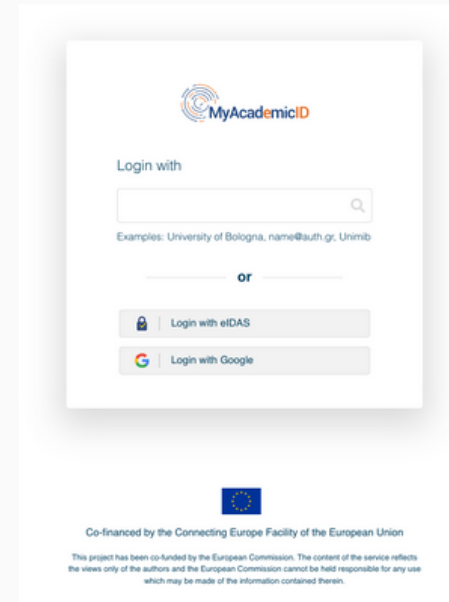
MyAcademicID

Login with

Examples: University of Bologna, name@auth.gr, Unimib

or

Login with eIDAS

Login with Google

Co-financed by the Connecting Europe Facility of the European Union

This project has been co-funded by the European Commission. The content of the service reflects the views only of the authors and the European Commission cannot be held responsible for any use which may be made of the information contained therein.